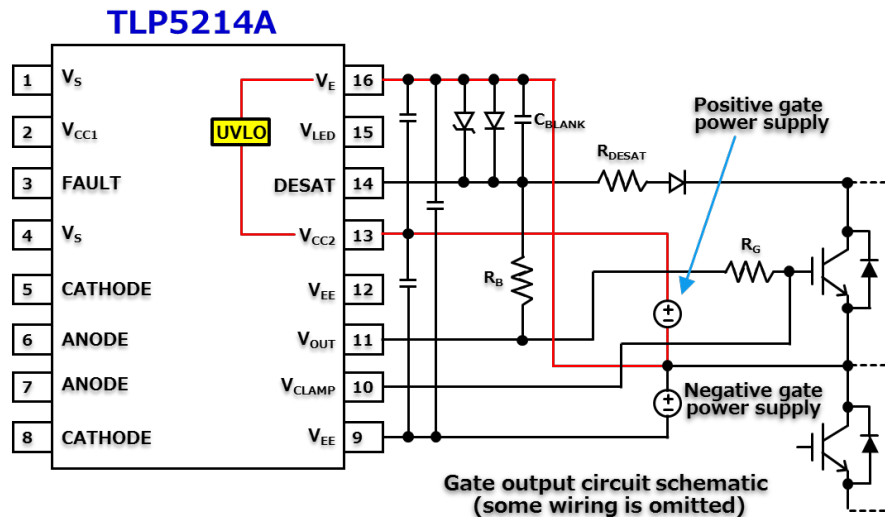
TLP5214A

1 $V_S$
2 $V_{CC1}$
3 FAULT
4 $V_S$
5 CATHODE
6 ANODE
7 ANODE
8 CATHODE

UVLO

$V_E$ 16
$V_{LED}$ 15
DESAT 14
$V_{CC2}$ 13
$V_{EE}$ 12
$V_{OUT}$ 11
$V_{CLAMP}$ 10
$V_{EE}$ 9

$C_{BLANK}$
$R_{DESAT}$
$R_B$
$R_G$

Positive gate power supply

Negative gate power supply

Gate output circuit schematic (some wiring is omitted)